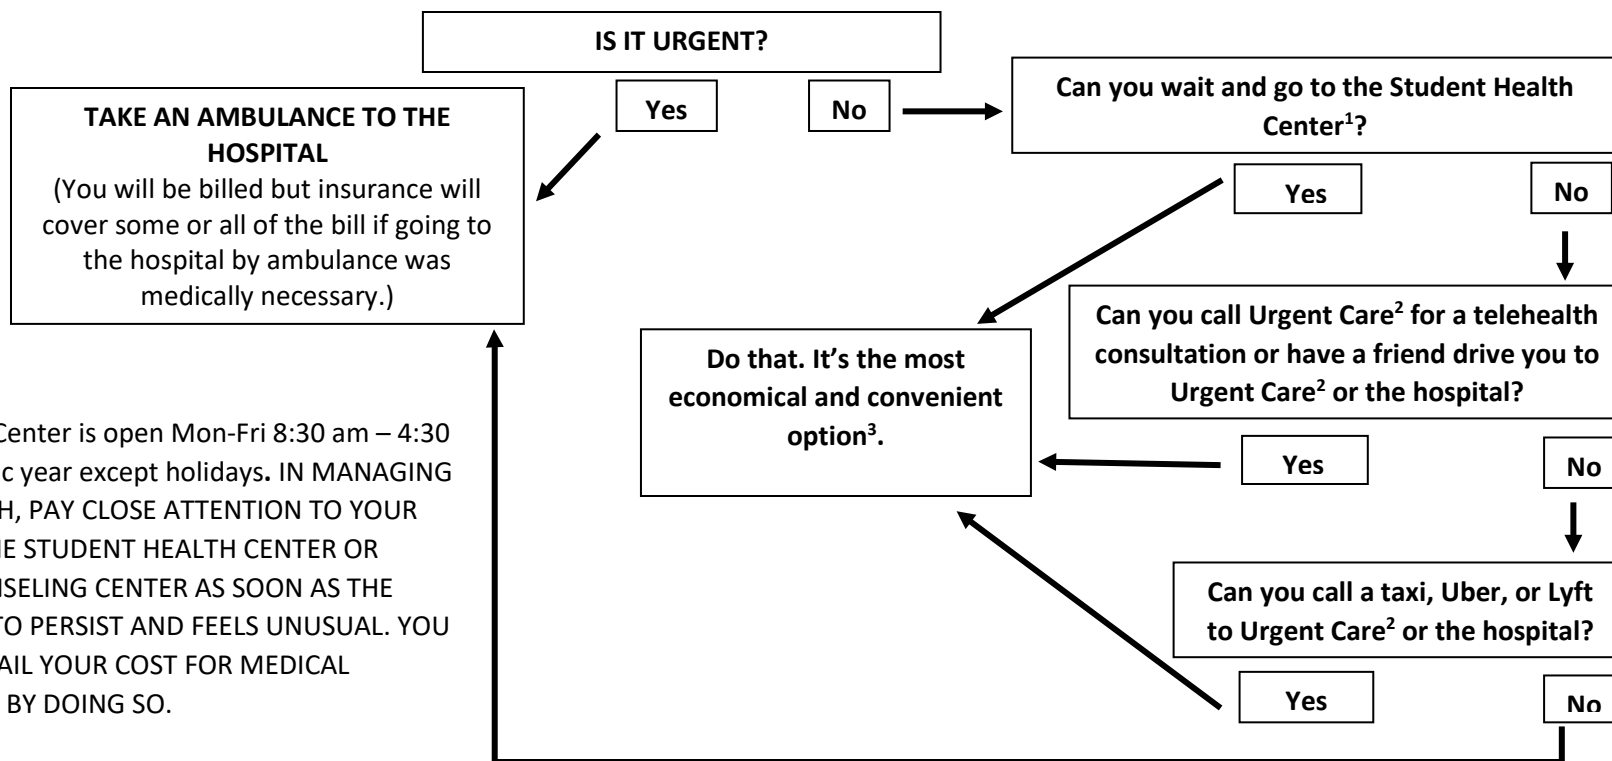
IS IT URGENT?

Yes

No

TAKE AN AMBULANCE TO THE HOSPITAL
(You will be billed but insurance will cover some or all of the bill if going to the hospital by ambulance was medically necessary.)

Can you wait and go to the Student Health Center$^1$?

Yes

No

Can you call Urgent Care$^2$ for a telehealth consultation or have a friend drive you to Urgent Care$^2$ or the hospital?

Do that. It's the most economical and convenient option$^3$.

Yes

No

Can you call a taxi, Uber, or Lyft to Urgent Care$^2$ or the hospital?

Yes

No

Center is open Mon-Fri 8:30 am – 4:30 c year except holidays. IN MANAGING H, PAY CLOSE ATTENTION TO YOUR E STUDENT HEALTH CENTER OR SELING CENTER AS SOON AS THE TO PERSIST AND FEELS UNUSUAL. YOU AIL YOUR COST FOR MEDICAL BY DOING SO.